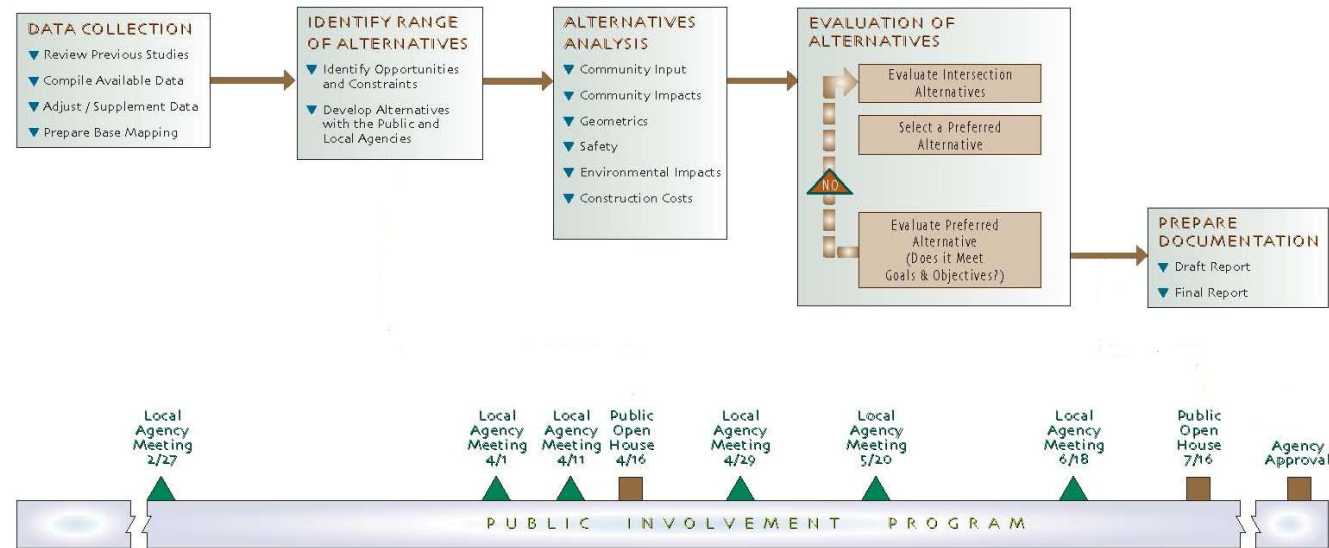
DATA COLLECTION
▼ Review Previous Studies
▼ Compile Available Data
▼ Adjust / Supplement Data
▼ Prepare Base Mapping

IDENTIFY RANGE OF ALTERNATIVES
▼ Identify Opportunities and Constraints
▼ Develop Alternatives with the Public and Local Agencies

ALTERNATIVES ANALYSIS
▼ Community Input
▼ Community Impacts
▼ Geometrics
▼ Safety
▼ Environmental Impacts
▼ Construction Costs

EVALUATION OF ALTERNATIVES
Evaluate Intersection Alternatives
Select a Preferred Alternative
NO
Evaluate Preferred Alternative (Does it Meet Goals & Objectives?)

PREPARE DOCUMENTATION
▼ Draft Report
▼ Final Report

Local Agency Meeting 2/27
Local Agency Meeting 4/1
Local Agency Meeting 4/11
Public Open House 4/16
Local Agency Meeting 4/29
Local Agency Meeting 5/20
Local Agency Meeting 6/18
Public Open House 7/16
Agency Approval

PUBLIC INVOLVEMENT PROGRAM